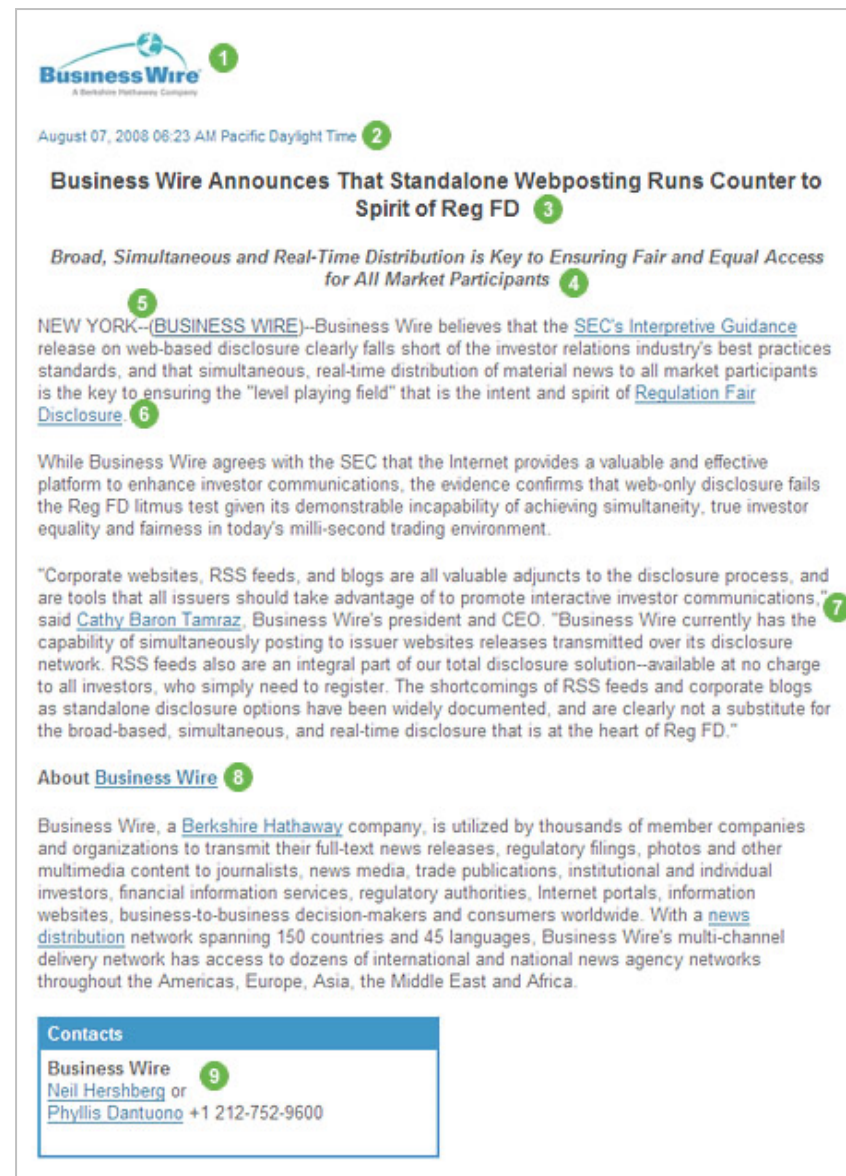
BusinessWire
A Berkshire Hathaway Company
1

August 07, 2008 06:23 AM Pacific Daylight Time 2

Business Wire Announces That Standalone Webposting Runs Counter to Spirit of Reg FD 3

Broad, Simultaneous and Real-Time Distribution is Key to Ensuring Fair and Equal Access for All Market Participants 4

5
NEW YORK--(BUSINESS WIRE)--Business Wire believes that the SEC's Interpretive Guidance release on web-based disclosure clearly falls short of the investor relations industry's best practices standards, and that simultaneous, real-time distribution of material news to all market participants is the key to ensuring the "level playing field" that is the intent and spirit of Regulation Fair Disclosure. 6

While Business Wire agrees with the SEC that the Internet provides a valuable and effective platform to enhance investor communications, the evidence confirms that web-only disclosure fails the Reg FD litmus test given its demonstrable incapability of achieving simultaneity, true investor equality and fairness in today's milli-second trading environment.

"Corporate websites, RSS feeds, and blogs are all valuable adjuncts to the disclosure process, and are tools that all issuers should take advantage of to promote interactive investor communications," 7 said Cathy Baron Tamraz, Business Wire's president and CEO. "Business Wire currently has the capability of simultaneously posting to issuer websites releases transmitted over its disclosure network. RSS feeds also are an integral part of our total disclosure solution--available at no charge to all investors, who simply need to register. The shortcomings of RSS feeds and corporate blogs as standalone disclosure options have been widely documented, and are clearly not a substitute for the broad-based, simultaneous, and real-time disclosure that is at the heart of Reg FD."

About Business Wire 8

Business Wire, a Berkshire Hathaway company, is utilized by thousands of member companies and organizations to transmit their full-text news releases, regulatory filings, photos and other multimedia content to journalists, news media, trade publications, institutional and individual investors, financial information services, regulatory authorities, Internet portals, information websites, business-to-business decision-makers and consumers worldwide. With a news distribution network spanning 150 countries and 45 languages, Business Wire's multi-channel delivery network has access to dozens of international and national news agency networks throughout the Americas, Europe, Asia, the Middle East and Africa.

Contacts
Business Wire 9
Neil Hershberg or
Phyllis Dantuono +1 212-752-9600